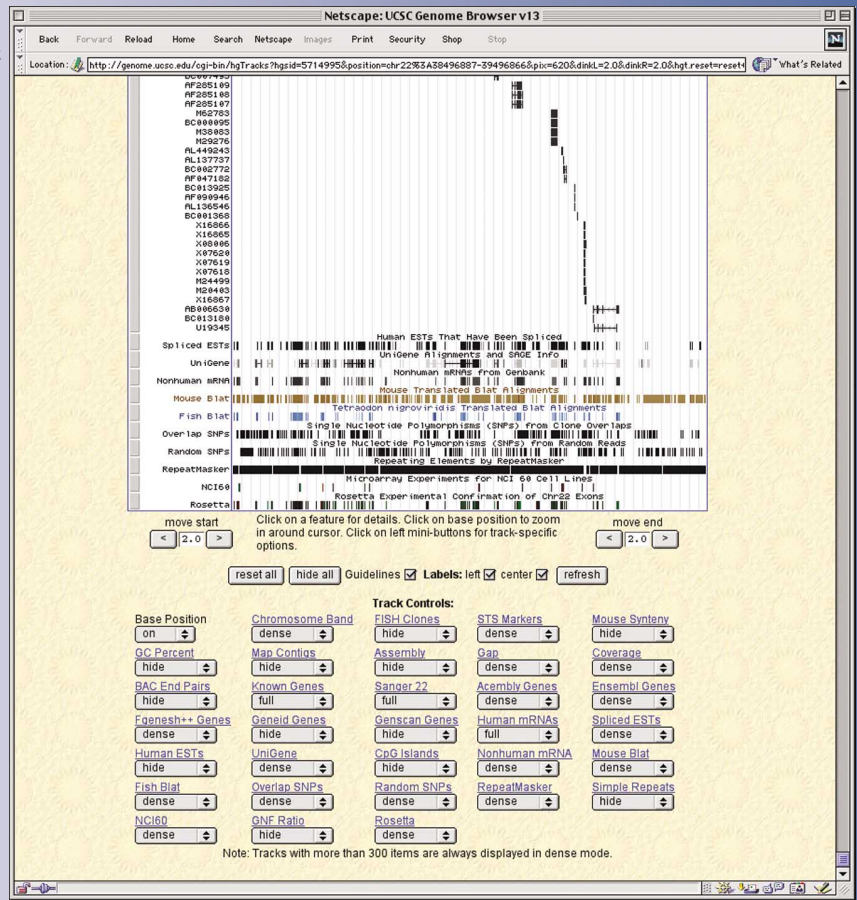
Netscape: UCSC Genome Browser v13

Back Forward Reload Home Search Netscape Images Print Security Shop Stop

Location: http://genome.ucsc.edu/cgi-bin/hgTracks?hgsid=5714995&position=chr22%3A38496887-39496866&pix=620&dinkL=2.0&dinkR=2.0&hgt.reset=reset What's Related

AF285109
AF285108
AF285107
M62783
BC008095
M38083
M29276
AL449243
AL137737
BC002772
AF047182
BC013925
AF090946
AL136546
BC001368
X16866
X16865
X08006
X07620
X07619
X07618
M24499
M20403
X16867
AB006630
BC013180
U19345

Human ESTs That Have Been Spliced
Spliced ESTs
UniGene Alignments and SAGE Info
UniGene
Nonhuman mRNAs from Genbank
Nonhuman mRNA
Mouse Translated Blat Alignments
Mouse Blat
Tetraodon nigroviridis Translated Blat Alignments
Fish Blat
Single Nucleotide Polymorphisms (SNPs) from Clone Overlaps
Overlap SNPs
Single Nucleotide Polymorphisms (SNPs) from Random Reads
Random SNPs
Repeating Elements by RepeatMasker
RepeatMasker
Microarray Experiments for NCI 60 Cell Lines
NCI60
Rosetta Experimental Confirmation of Chr22 Exons
Rosetta

move start
< 2.0 >

Click on a feature for details. Click on base position to zoom in around cursor. Click on left mini-buttons for track-specific options.

move end
< 2.0 >

reset all | hide all | Guidelines ☑ Labels: left ☑ center ☑ | refresh

Track Controls:

| Base Position | Chromosome Band | FISH Clones | STS Markers | Mouse Synteny |
|---|---|---|---|---|
| on | dense | hide | dense | hide |
| GC Percent | Map Contigs | Assembly | Gap | Coverage |
| hide | hide | hide | dense | dense |
| BAC End Pairs | Known Genes | Sanger 22 | Acembly Genes | Ensembl Genes |
| hide | full | full | dense | dense |
| Fgenesh++ Genes | Geneid Genes | Genscan Genes | Human mRNAs | Spliced ESTs |
| dense | dense | hide | full | dense |
| Human ESTs | UniGene | CpG Islands | Nonhuman mRNA | Mouse Blat |
| hide | dense | hide | dense | dense |
| Fish Blat | Overlap SNPs | Random SNPs | RepeatMasker | Simple Repeats |
| dense | dense | dense | dense | hide |
| NCI60 | GNF Ratio | Rosetta | | |
| dense | hide | dense | | |

Note: Tracks with more than 300 items are always displayed in dense mode.